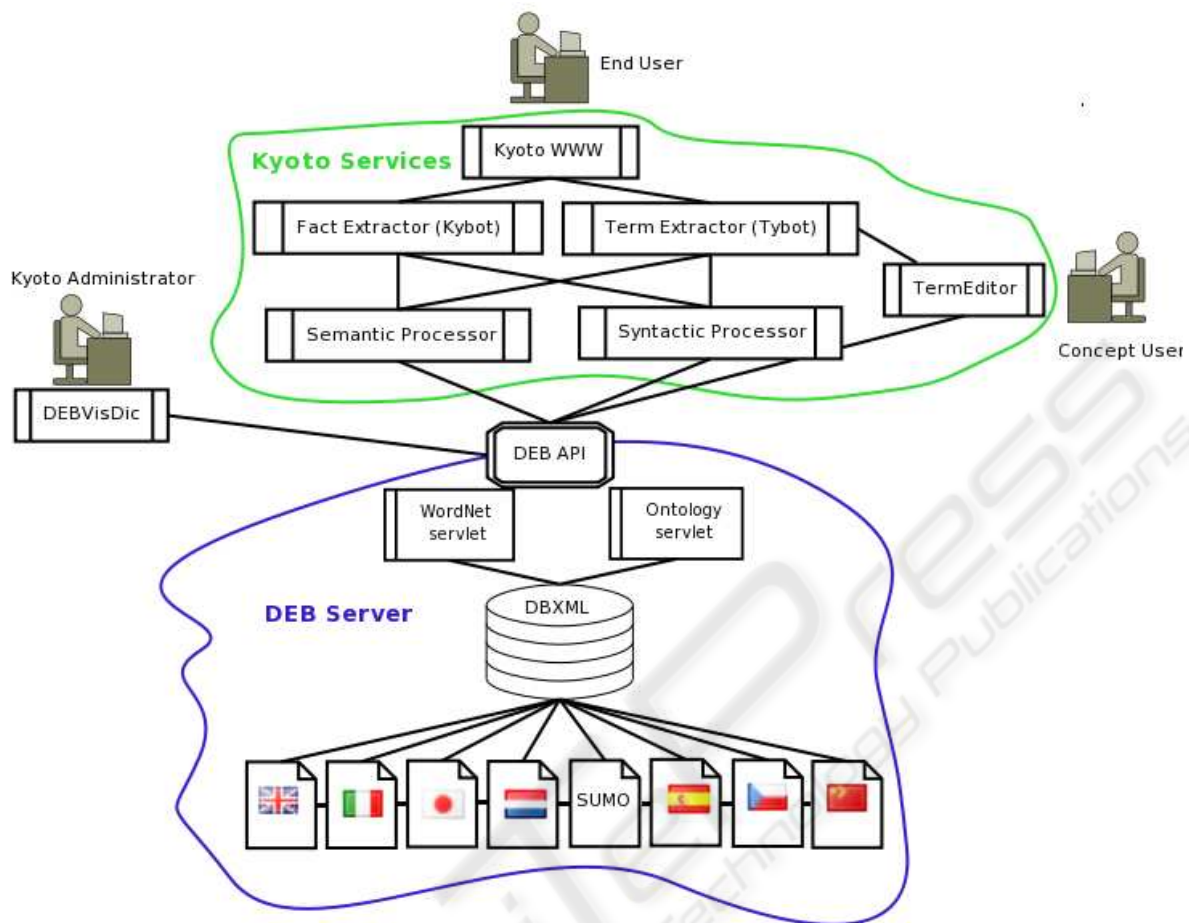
End User

Kyoto Services

Kyoto WWW

Fact Extractor (Kybot)

Term Extractor (Tybot)

TermEditor

Semantic Processor

Syntactic Processor

Kyoto Administrator

Concept User

DEBVisDic

DEB API

WordNet servlet

Ontology servlet

DEB Server

DBXML

SUMO

SCITEPRESS Science and Technology Publications